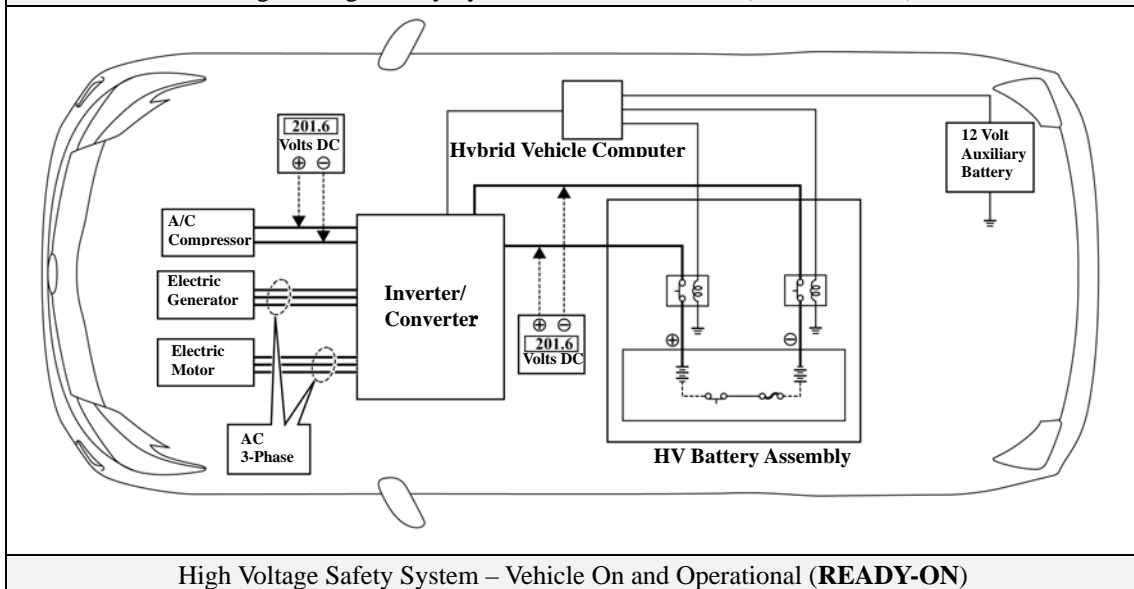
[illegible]

201.6
Volts DC
⊕ ⊖

Hybrid Vehicle Computer

12 Volt
Auxiliary
Battery

A/C
Compressor

Electric
Generator

Inverter/
Converter

Electric
Motor

⊕ ⊖
201.6
Volts DC

⊕

⊖

AC
3-Phase

HV Battery Assembly

High Voltage Safety System – Vehicle On and Operational (**READY-ON**)